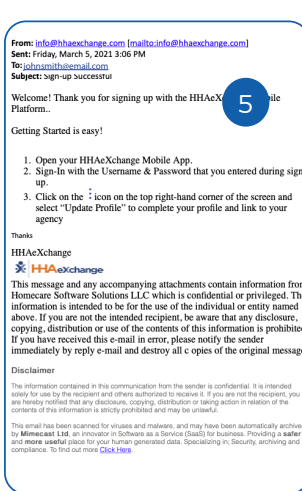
From: info@hhaexchange.com [mailto:info@hhaexchange.com]
Sent: Friday, March 5, 2021 3:06 PM
To: johnsmith@email.com
Subject: Sign-up Successful

Welcome! Thank you for signing up with the HHAeX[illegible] 5 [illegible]ile Platform..

Getting Started is easy!

1. Open your HHAeXchange Mobile App.
2. Sign-In with the Username & Password that you entered during sign up.
3. Click on the ⋮ icon on the top right-hand corner of the screen and select "Update Profile" to complete your profile and link to your agency

Thanks

HHAeXchange

HHAeXchange

This message and any accompanying attachments contain information fro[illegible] Homecare Software Solutions LLC which is confidential or privileged. Th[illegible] information is intended to be for the use of the individual or entity named above. If you are not the intended recipient, be aware that any disclosure, copying, distribution or use of the contents of this information is prohibite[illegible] If you have received this e-mail in error, please notify the sender immediately by reply e-mail and destroy all c opies of the original messag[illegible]

Disclaimer

The information contained in this communication from the sender is confidential. It is intended solely for use by the recipient and others authorized to receive it. If you are not the recipient, you are hereby notified that any disclosure, copying, distribution or taking action in relation of the contents of this information is strictly prohibited and may be unlawful.

This email has been scanned for viruses and malware, and may have been automatically archive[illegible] by Mimecast Ltd, an innovator in Software as a Service (SaaS) for business. Providing a safer and more useful place for your human generated data. Specializing in; Security, archiving and compliance. To find out more Click Here.